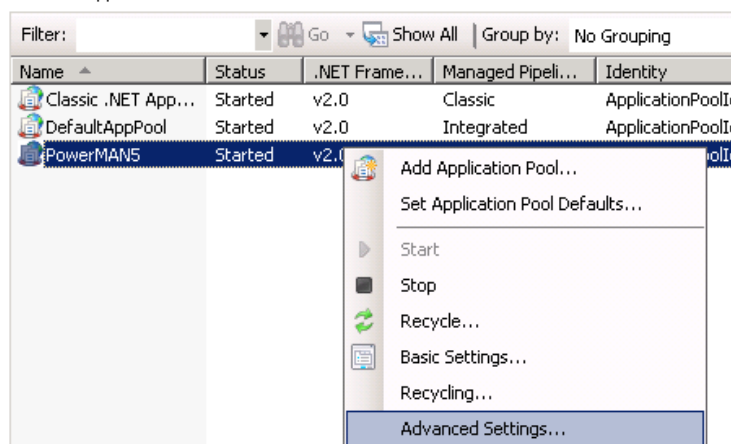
Filter: Go Show All | Group by: No Grouping

| Name | Status | .NET Frame... | Managed Pipeli... | Identity |
|---|---|---|---|---|
| Classic .NET App... | Started | v2.0 | Classic | ApplicationPoolI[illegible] |
| DefaultAppPool | Started | v2.0 | Integrated | ApplicationPoolI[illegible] |
| PowerMAN5 | Started | v2.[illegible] | | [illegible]olI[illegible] |

Add Application Pool...
Set Application Pool Defaults...
Start
Stop
Recycle...
Basic Settings...
Recycling...
Advanced Settings...